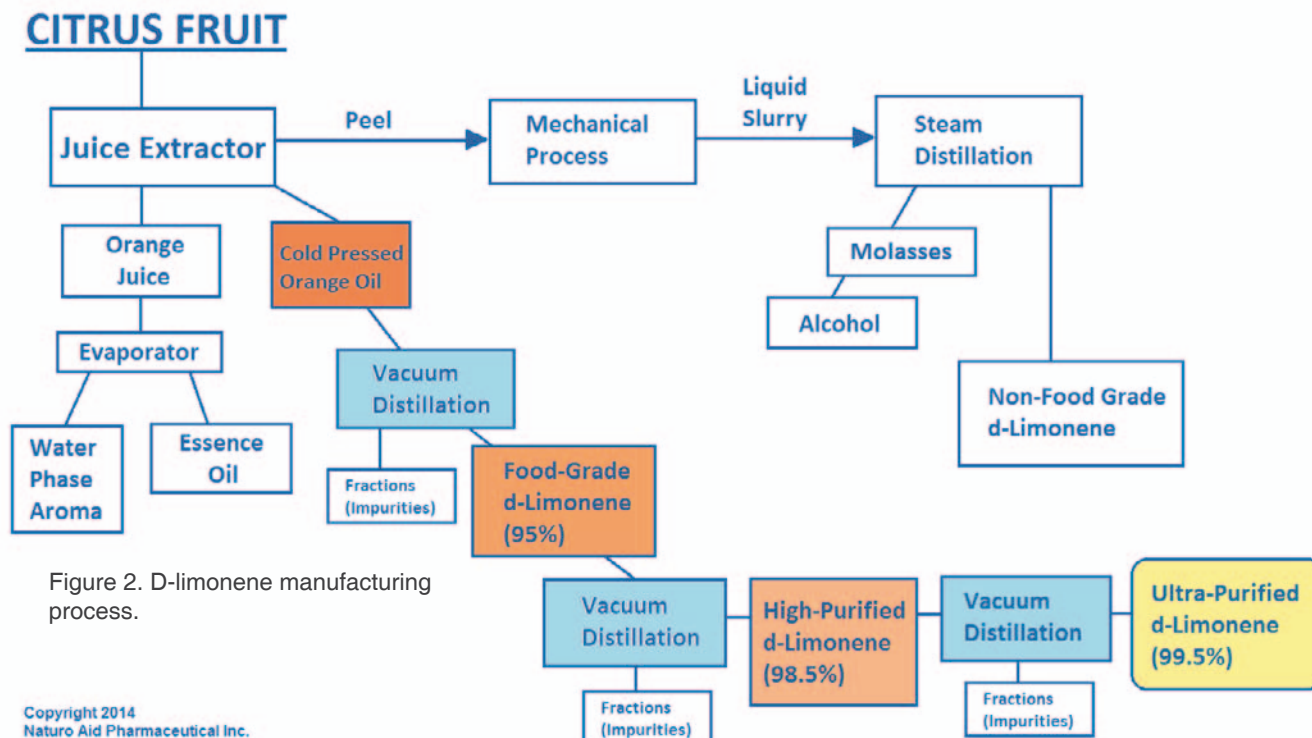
CITRUS FRUIT

Juice Extractor

Peel

Mechanical Process

Liquid Slurry

Steam Distillation

Orange Juice

Cold Pressed Orange Oil

Molasses

Alcohol

Evaporator

Vacuum Distillation

Non-Food Grade d-Limonene

Water Phase Aroma

Essence Oil

Fractions (Impurities)

Food-Grade d-Limonene (95%)

Figure 2. D-limonene manufacturing process.

Vacuum Distillation

High-Purified d-Limonene (98.5%)

Vacuum Distillation

Ultra-Purified d-Limonene (99.5%)

Fractions (Impurities)

Fractions (Impurities)

Copyright 2014
Naturo Aid Pharmaceutical Inc.